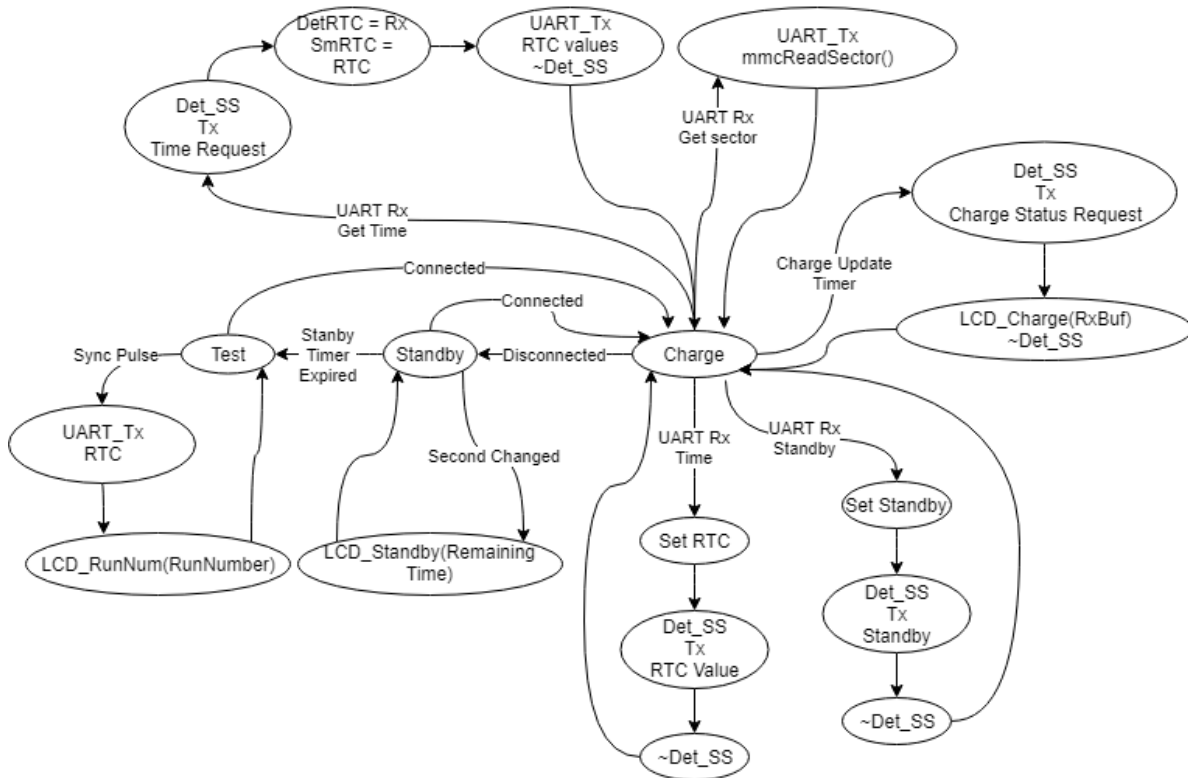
DetRTC = Rx
SmRTC =
RTC

UART_Tx
RTC values
~Det_SS

UART_Tx
mmcReadSector()

Det_SS
Tx
Time Request

UART Rx
Get sector

Det_SS
Tx
Charge Status Request

UART Rx
Get Time

Connected

Charge Update
Timer

Connected

Stanby
Timer
Expired

LCD_Charge(RxBuf)
~Det_SS

Sync Pulse

Test

Standby

Disconnected

Charge

UART_Tx
RTC

UART Rx
Time

UART Rx
Standby

Second Changed

Set Standby

Set RTC

LCD_RunNum(RunNumber)

LCD_Standby(Remaining
Time)

Det_SS
Tx
Standby

Det_SS
Tx
RTC Value

~Det_SS

~Det_SS